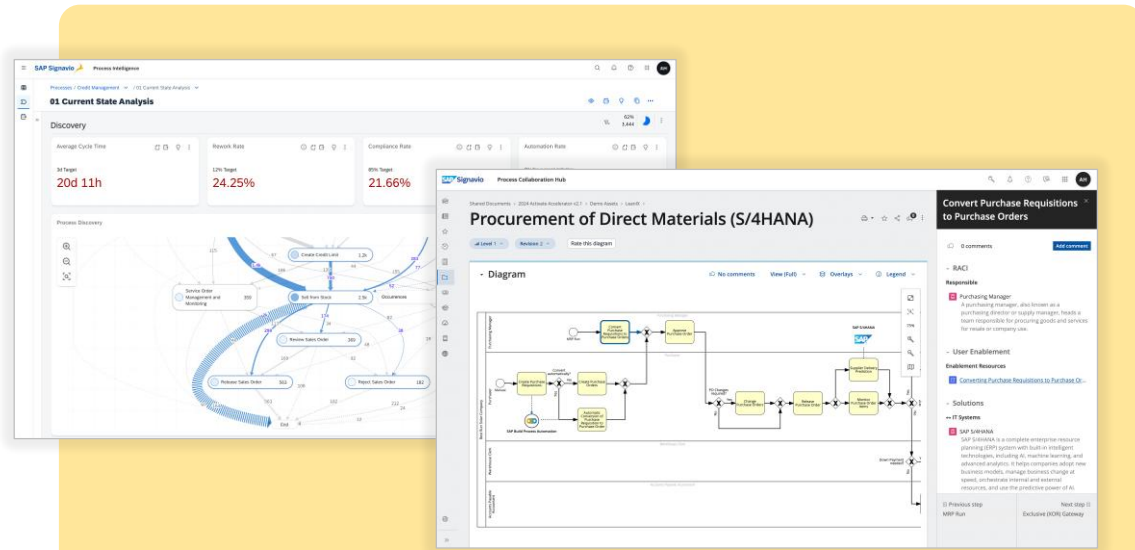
SAP Signavio Process Intelligence

AH

Processes / Credit Management / 01 Current State Analysis

01 Current State Analysis

Discovery

62% 3,444

Average Cycle Time
3d Target
20d 11h

Rework Rate
12% Target
24.25%

Compliance Rate
85% Target
21.66%

Automation Rate

Process Discovery

Create Credit Limit 1.2k
Service Order Management and Monitoring 350
Sell from Stock 2.5k
Occurrences
Review Sales Order 165
Release Sales Order 562
Reject Sales Order 182
End

SAP Signavio Process Collaboration Hub

AH

Shared Documents > 2024 Activate Accelerator v2.1 > Demo Assets > Level 0

Procurement of Direct Materials (S/4HANA)

Level 1 Revision 2 Rate this diagram

Diagram

No comments View (Full) Overlays Legend

Purchasing Manager
Purchaser
MRP Run
Convert Purchase Requisitions to Purchase Orders
Approve Purchase Order
Create Purchase Requisition
Create Purchase Order
Automatic Conversion of Purchase Requisition to Purchase Order
SAP Build Process Automation
PO Changes required?
Change Purchase Order
Release Purchase Order
Monitor Purchase Order Items
Expediter Delivery Procedure
SAP S/4HANA
Warehouse Clerk
Accounts Payable Accountant

Convert Purchase Requisitions to Purchase Orders

0 comments
Add comment

RACI
Responsible
Purchasing Manager
A purchasing manager, also known as a purchasing director or supply manager, heads a team responsible for procuring goods and services for resale or company use.

User Enablement
Enablement Resources
Converting Purchase Requisitions to Purchase Or...

Solutions
IT Systems
SAP S/4HANA
SAP S/4HANA is a complete enterprise resource planning (ERP) system with built-in intelligent technologies, including AI, machine learning, and advanced analytics. It helps companies adopt new business models, manage business change at speed, orchestrate internal and external resources, and use the predictive power of AI.

Previous step
MRP Run
Next step
Exclusive (XOR) Gateway